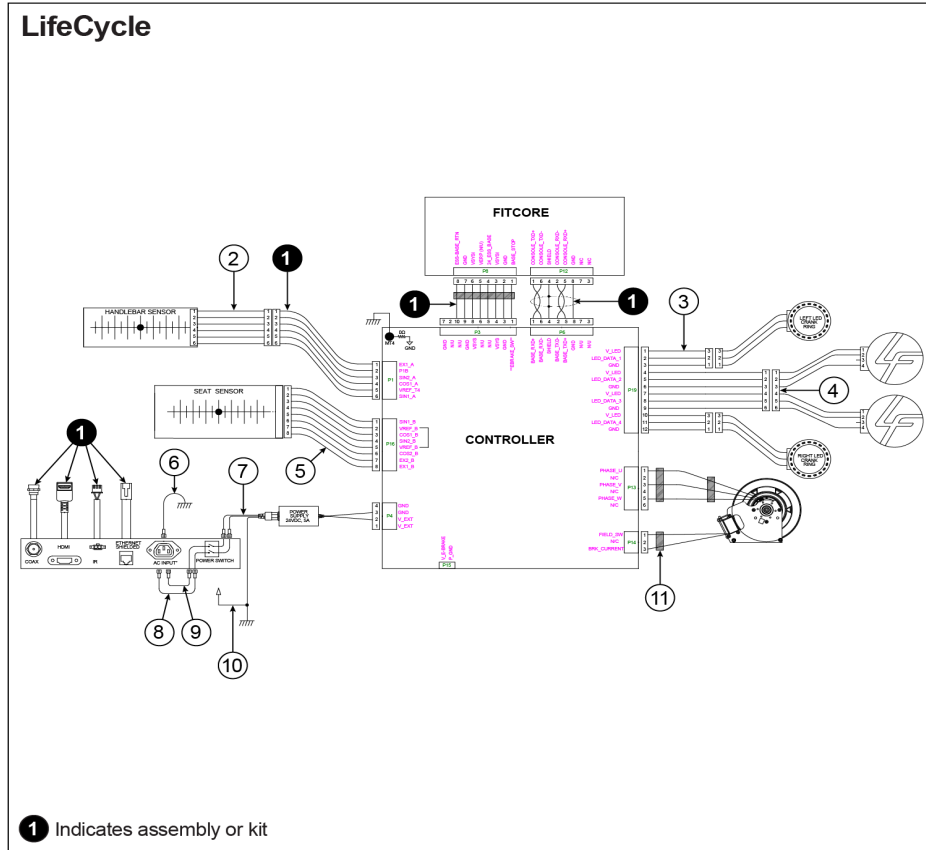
LifeCycle

FITCORE

P8 P12

8 7 6 5 4 3 2 1 1 6 4 2 5 8 7 3

7 2 10 9 8 6 5 4 3 1 1 6 4 2 5 8 7 3

P3 P6

HANDLEBAR SENSOR

SEAT SENSOR

CONTROLLER

LEFT LED CRANK RING

RIGHT LED CRANK RING

P1 EX1_A P.B SINE_A COS1_A VREF_TA SIN_A

P10 SIN1_B VREF_B COS1_B SIN2_B VREF_B COS2_B EX2_B EX1_B

P4 GND GND V_EXT V_EXT

V_LED LED_DATA_1 GND V_LED LED_DATA_2 GND V_LED LED_DATA_3 GND V_LED LED_DATA_4 GND

PHASE_U N/C PHASE_V N/C PHASE_W N/C

FIELD_SW N/C BRK_CURRENT

POWER SUPPLY 24VDC, 5A

COAX HDMI PI ETHERNET SHIELDED AC INPUT POWER SWITCH

1 2 3 4 5 6 7 8 9 10 11

1 Indicates assembly or kit